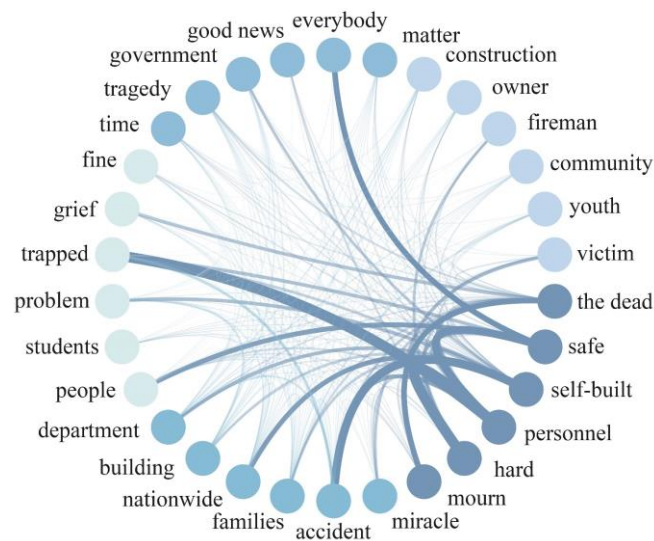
good news
everybody
matter
government
construction
tragedy
owner
time
fireman
fine
community
grief
youth
trapped
victim
problem
the dead
students
safe
people
self-built
department
personnel
building
hard
nationwide
mourn
families
accident
miracle